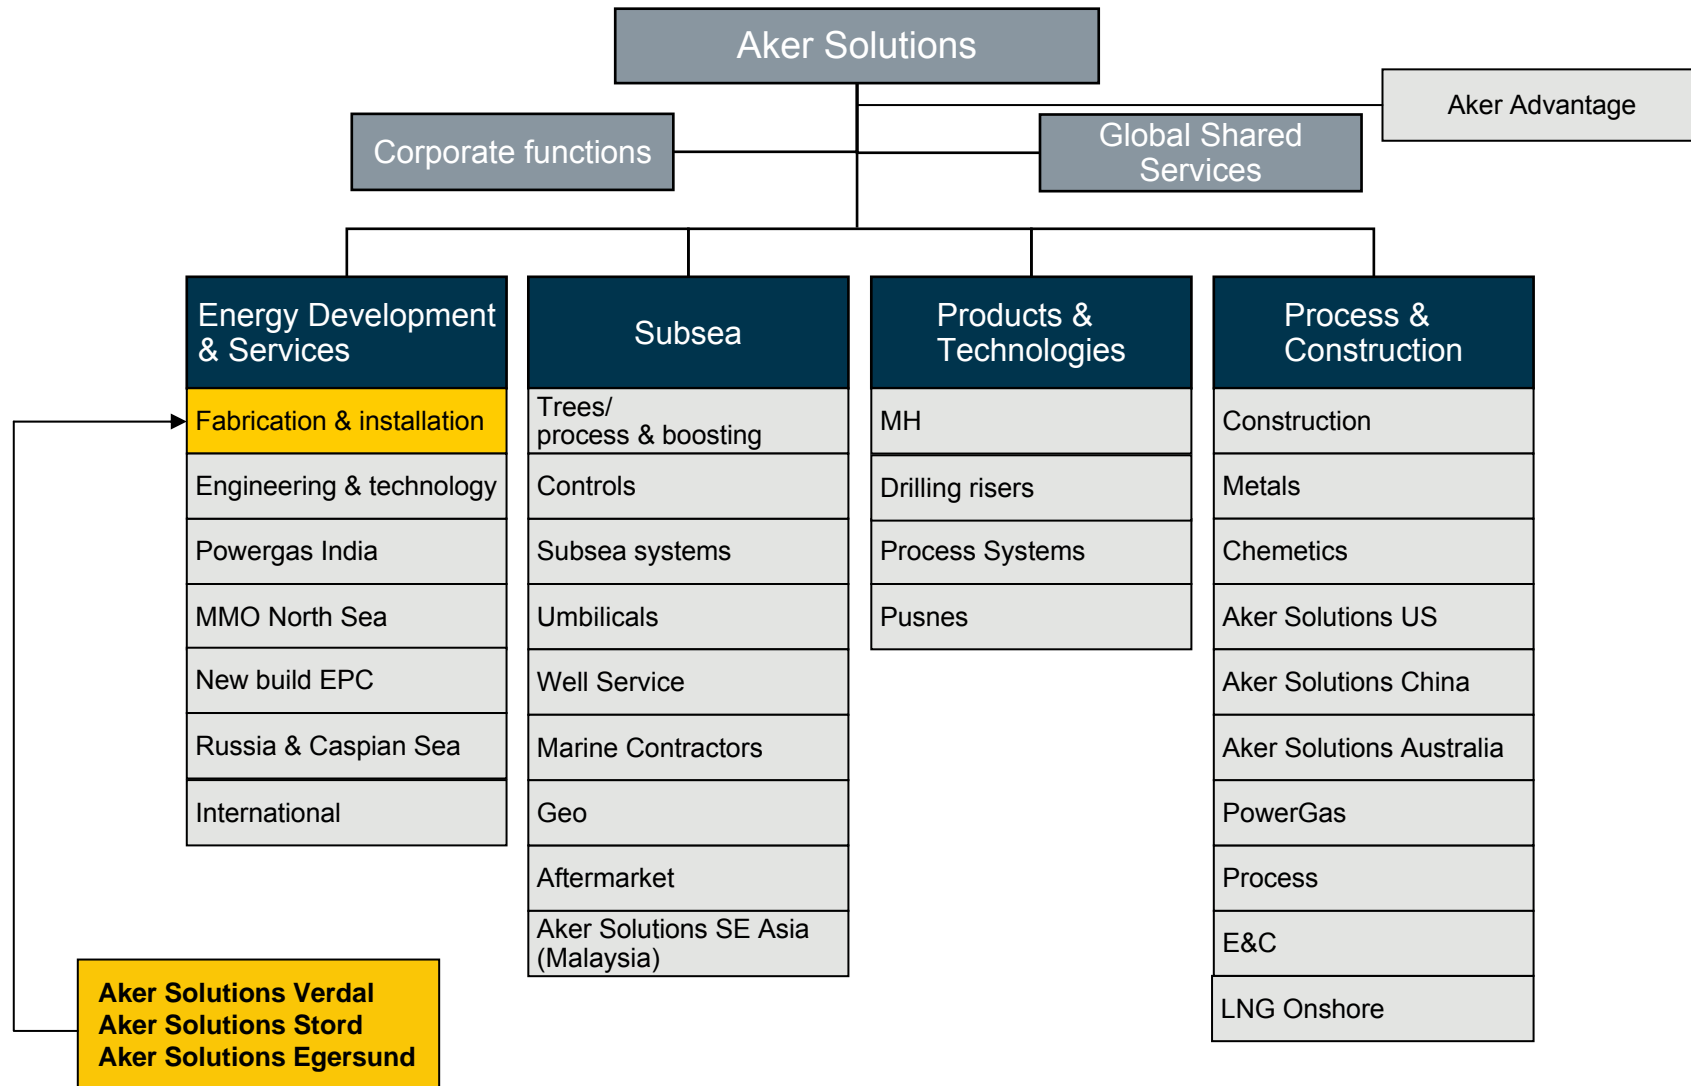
Aker Solutions

Aker Advantage

Corporate functions

Global Shared Services

Energy Development & Services

Fabrication & installation

Engineering & technology

Powergas India

MMO North Sea

New build EPC

Russia & Caspian Sea

International

Subsea

Trees/ process & boosting

Controls

Subsea systems

Umbilicals

Well Service

Marine Contractors

Geo

Aftermarket

Aker Solutions SE Asia (Malaysia)

Products & Technologies

MH

Drilling risers

Process Systems

Pusnes

Process & Construction

Construction

Metals

Chemetics

Aker Solutions US

Aker Solutions China

Aker Solutions Australia

PowerGas

Process

E&C

LNG Onshore

Aker Solutions Verdal
Aker Solutions Stord
Aker Solutions Egersund